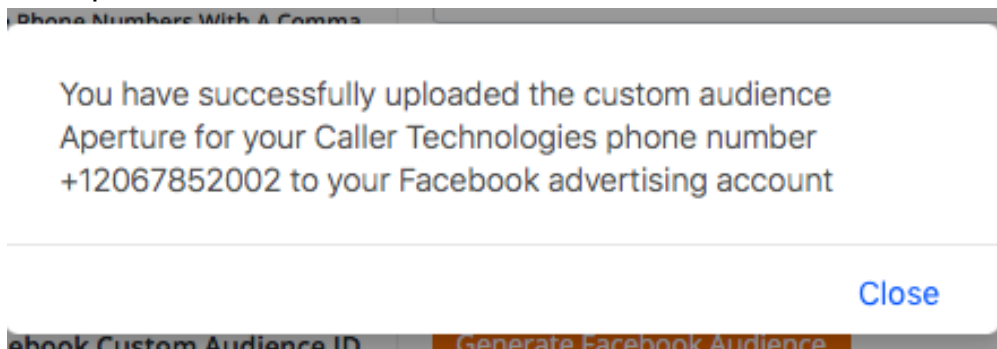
Phone Numbers With A Comma

You have successfully uploaded the custom audience Aperture for your Caller Technologies phone number +12067852002 to your Facebook advertising account

Close

ebook Custom Audience ID

Generate Facebook Audience